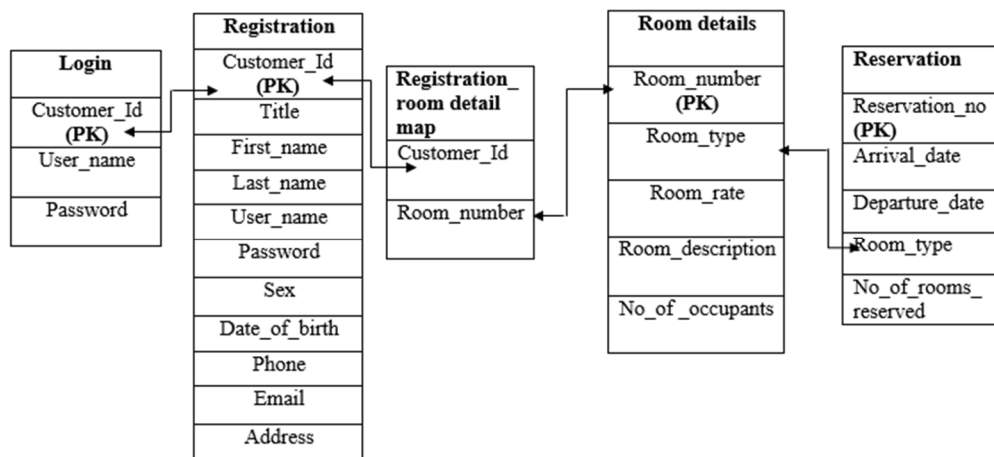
Login

Customer_Id (PK)

User_name

Password

Registration

Customer_Id (PK)

Title

First_name

Last_name

User_name

Password

Sex

Date_of_birth

Phone

Email

Address

Registration_ room detail map

Customer_Id

Room_number

Room details

Room_number (PK)

Room_type

Room_rate

Room_description

No_of _occupants

Reservation

Reservation_no (PK)

Arrival_date

Departure_date

Room_type

No_of_rooms_ reserved